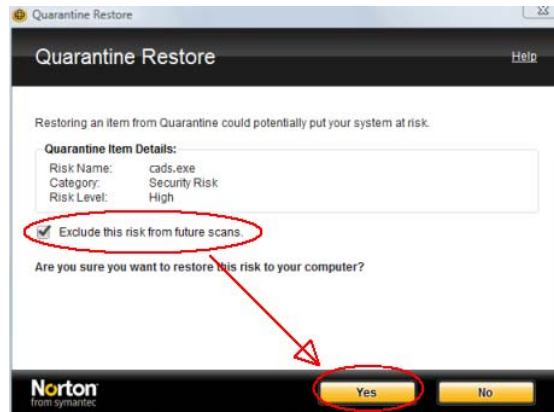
Quarantine Restore

Quarantine Restore

Help

Restoring an item from Quarantine could potentially put your system at risk.

Quarantine Item Details:

Risk Name: cads.exe
Category: Security Risk
Risk Level: High

Exclude this risk from future scans.

Are you sure you want to restore this risk to your computer?

Norton
from symantec

Yes

No